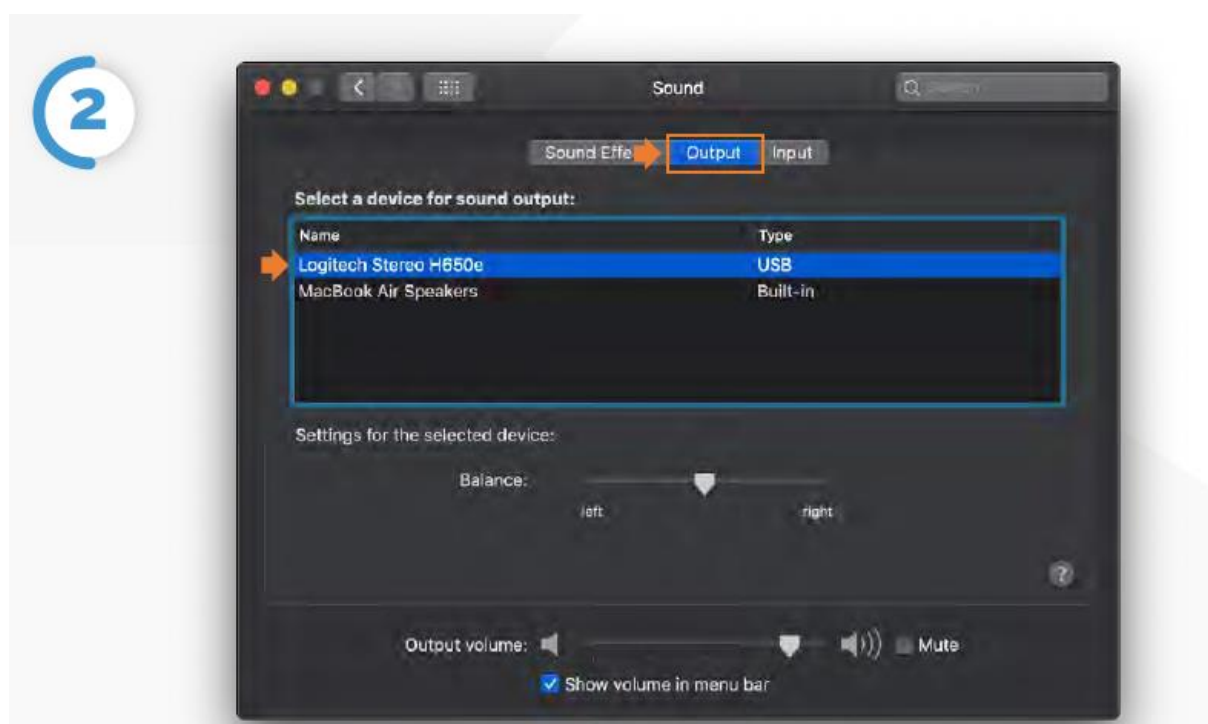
2

Sound

Q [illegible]

Sound Effe Output Input

Select a device for sound output:

| Name | Type |
|---|---|
| Logitech Stereo H650e | USB |
| MacBook Air Speakers | Built-in |

Settings for the selected device:

Balance:

left right

?

Output volume: Mute

Show volume in menu bar